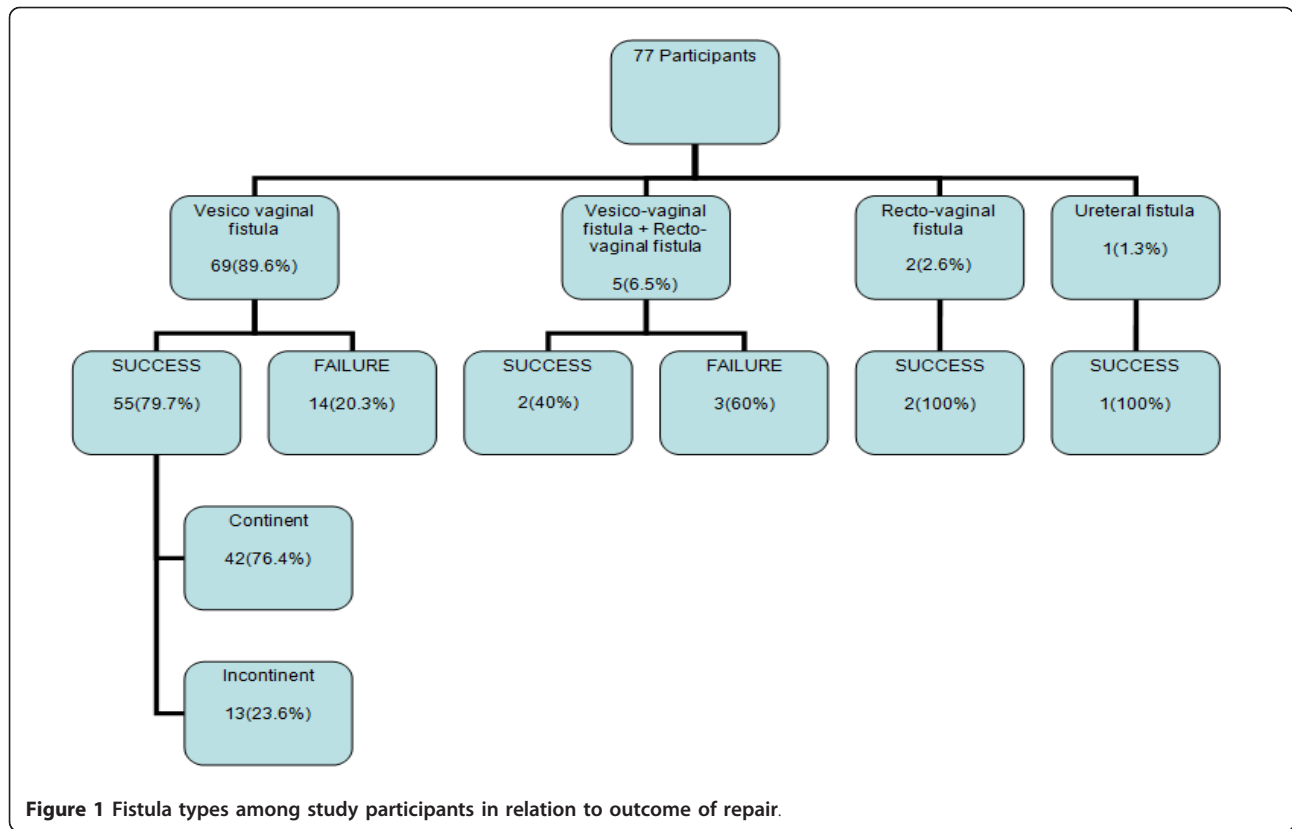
77 Participants

Vesico vaginal fistula

69(89.6%)

Vesico-vaginal fistula + Recto-vaginal fistula

5(6.5%)

Recto-vaginal fistula

2(2.6%)

Ureteral fistula

1(1.3%)

SUCCESS

55(79.7%)

FAILURE

14(20.3%)

SUCCESS

2(40%)

FAILURE

3(60%)

SUCCESS

2(100%)

SUCCESS

1(100%)

Continent

42(76.4%)

Incontinent

13(23.6%)

Figure 1 Fistula types among study participants in relation to outcome of repair.